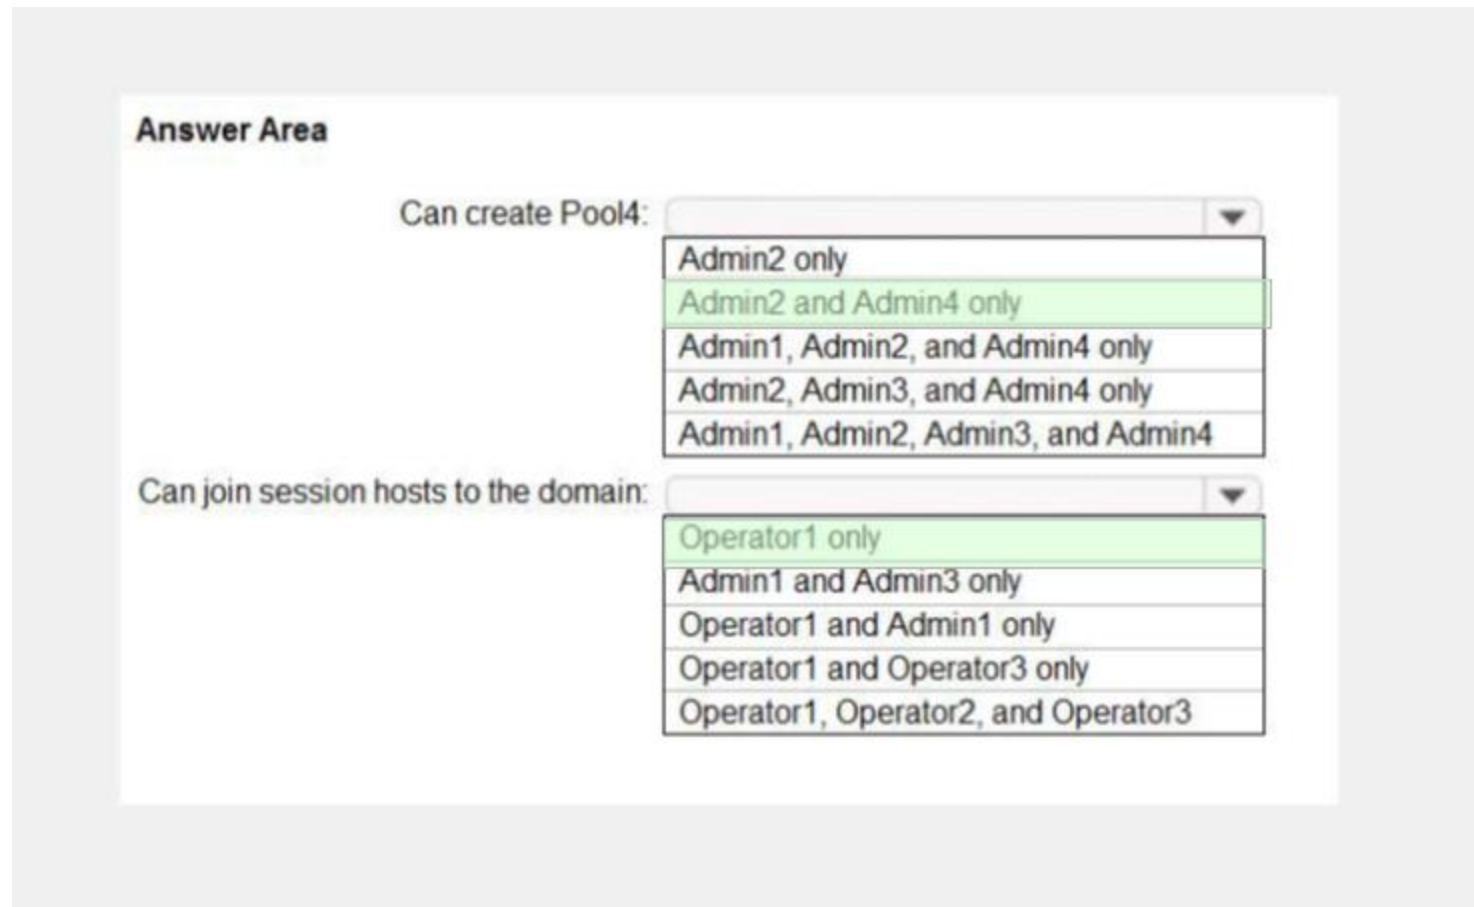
Answer Area

Can create Pool4:

Admin2 only
Admin2 and Admin4 only
Admin1, Admin2, and Admin4 only
Admin2, Admin3, and Admin4 only
Admin1, Admin2, Admin3, and Admin4

Can join session hosts to the domain:

Operator1 only
Admin1 and Admin3 only
Operator1 and Admin1 only
Operator1 and Operator3 only
Operator1, Operator2, and Operator3